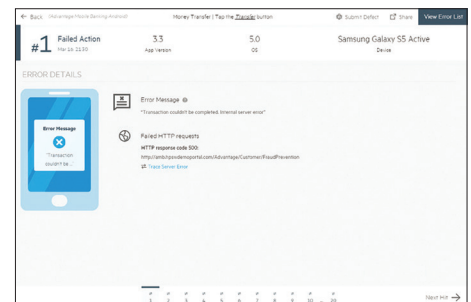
← Back (Advantage Mobile Banking Android)

Money Transfer | Tap the Transfer button

Submit Defect Share View Error List

#1 Failed Action
Mar 10, 13:30

3.3
App Version

5.0
OS

Samsung Galaxy S5 Active
Device

ERROR DETAILS

Error Message
"Transaction couldn't be..."

Error Message
"Transaction couldn't be completed. Internal server error"

Failed HTTP requests
HTTP response code 500:
http://amlcnpsvdemoportal.com/Advantage/Customer/FraudPrevention
Trace Server Error

1 2 3 4 5 6 7 8 9 10 ... 26

Next Hit →